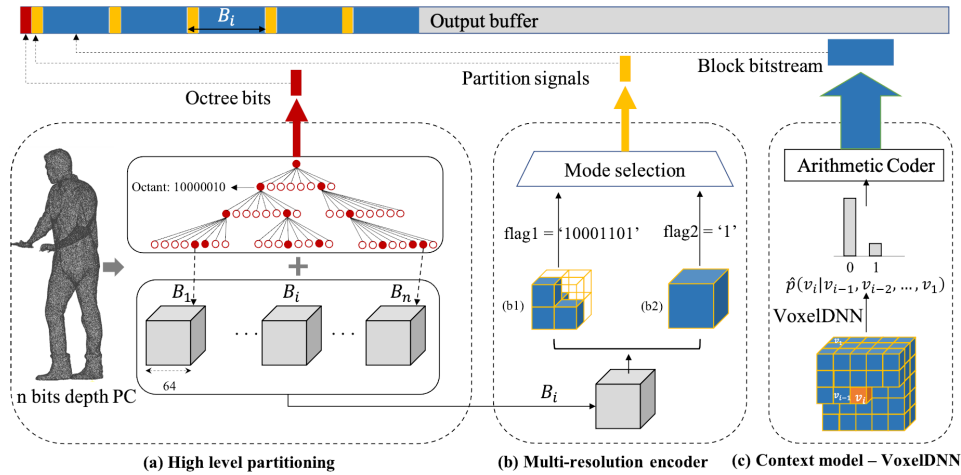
$B_i$

Output buffer

Partition signals

Block bitstream

Octree bits

Octant: 10000010

Mode selection

Arithmetic Coder

flag1 = '10001101'

flag2 = '1'

(b1)

(b2)

0 1

$\hat{p}(v_i|v_{i-1}, v_{i-2}, \ldots, v_1)$

VoxelDNN

$B_1$

$B_i$

$B_n$

$v_1$

$v_{i-1}$ $v_i$

64

n bits depth PC

$B_i$

(a) High level partitioning

(b) Multi-resolution encoder

(c) Context model – VoxelDNN